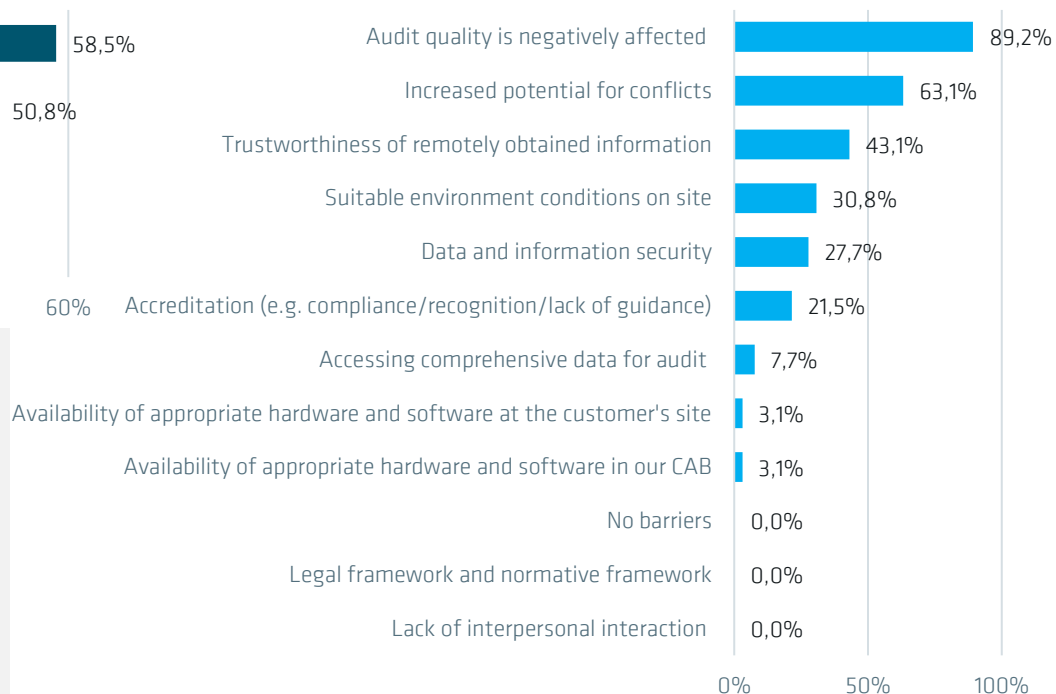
58,5%

50,8%

60%

Audit quality is negatively affected 89,2%

Increased potential for conflicts 63,1%

Trustworthiness of remotely obtained information 43,1%

Suitable environment conditions on site 30,8%

Data and information security 27,7%

Accreditation (e.g. compliance/recognition/lack of guidance) 21,5%

Accessing comprehensive data for audit 7,7%

Availability of appropriate hardware and software at the customer's site 3,1%

Availability of appropriate hardware and software in our CAB 3,1%

No barriers 0,0%

Legal framework and normative framework 0,0%

Lack of interpersonal interaction 0,0%

0% 50% 100%